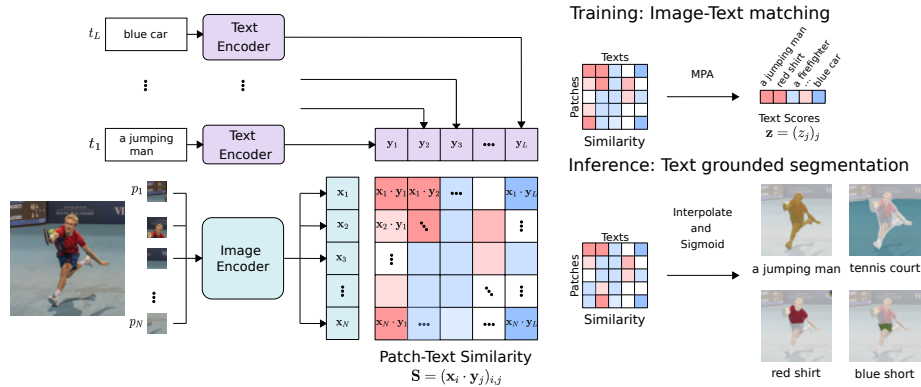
$t_L$ blue car Text Encoder

⋮ ⋮

$t_1$ a jumping man Text Encoder

$\mathbf{y}_1$ $\mathbf{y}_2$ $\mathbf{y}_3$ ••• $\mathbf{y}_L$

$p_1$

⋮

$p_N$

Image Encoder

$\mathbf{x}_1$ $\mathbf{x}_2$ $\mathbf{x}_3$ ⋮ $\mathbf{x}_N$

$\mathbf{x}_1 \cdot \mathbf{y}_1$ $\mathbf{x}_1 \cdot \mathbf{y}_2$ ••• $\mathbf{x}_1 \cdot \mathbf{y}_L$

$\mathbf{x}_2 \cdot \mathbf{y}_1$

$\mathbf{x}_N \cdot \mathbf{y}_1$ ••• $\mathbf{x}_N \cdot \mathbf{y}_L$

Patch-Text Similarity
$\mathbf{S} = (\mathbf{x}_i \cdot \mathbf{y}_j)_{i,j}$

Training: Image-Text matching

Texts
Patches
Similarity

MPA

a jumping man
red shirt
a firefighter
...
blue car

Text Scores
$\mathbf{z} = (z_j)_j$

Inference: Text grounded segmentation

Texts
Patches
Similarity

Interpolate and Sigmoid

a jumping man
tennis court
red shirt
blue short